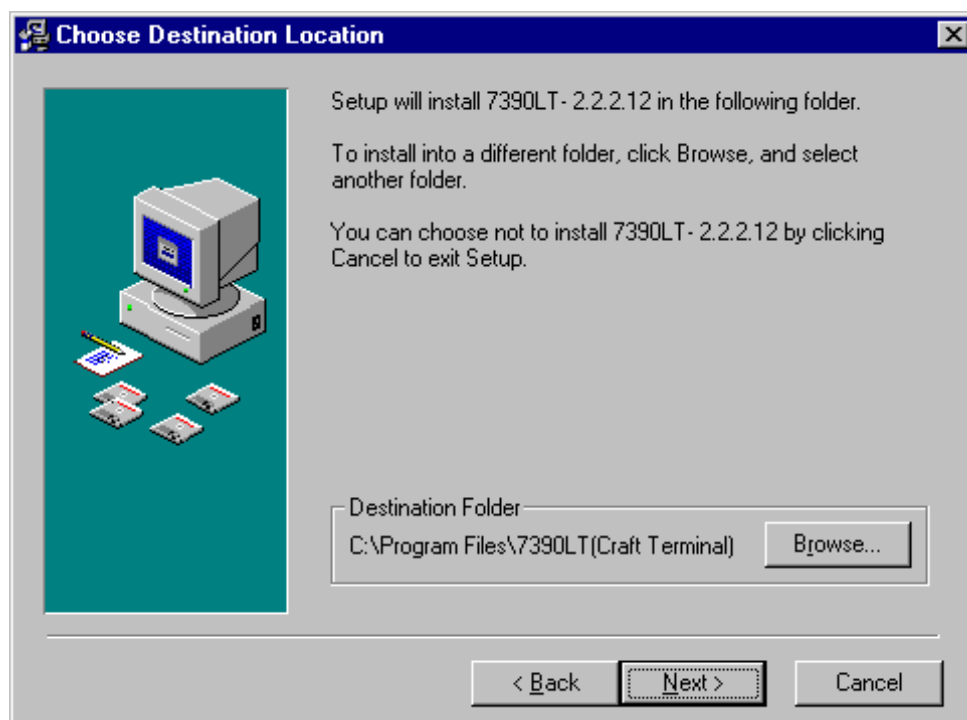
Choose Destination Location

Setup will install 7390LT- 2.2.2.12 in the following folder.

To install into a different folder, click Browse, and select another folder.

You can choose not to install 7390LT- 2.2.2.12 by clicking Cancel to exit Setup.

Destination Folder
C:\Program Files\7390LT(Craft Terminal)

Browse...

< Back

Next >

Cancel